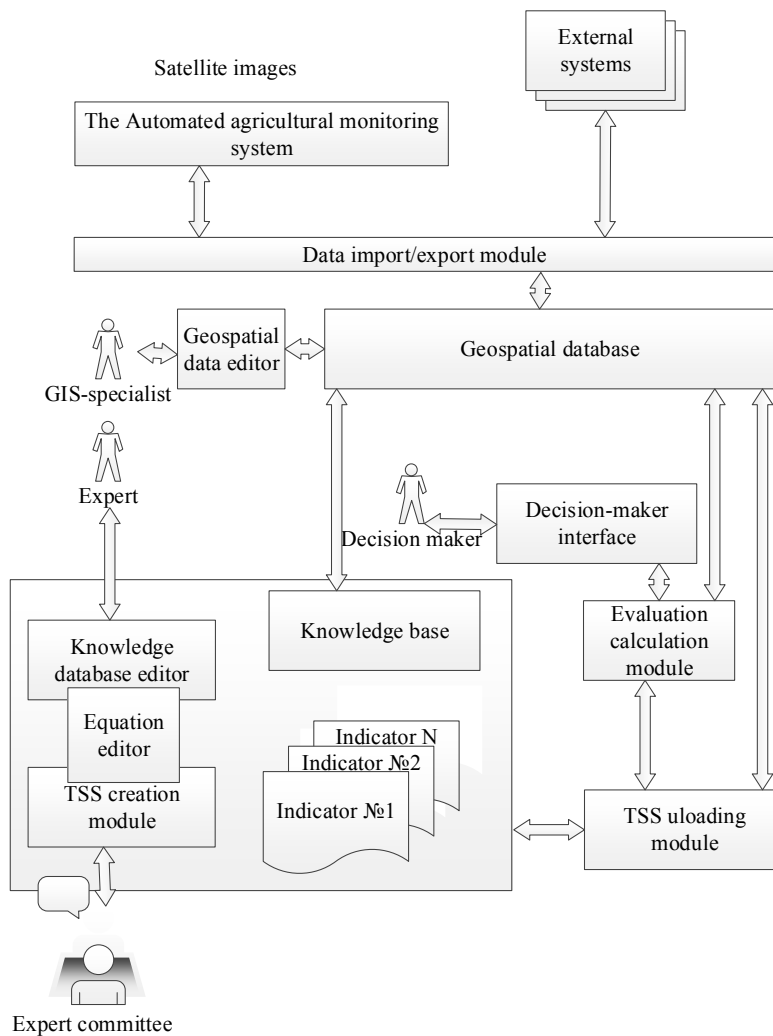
Satellite images

External systems

The Automated agricultural monitoring system

Data import/export module

Geospatial data editor

Geospatial database

GIS-specialist

Expert

Decision maker

Decision-maker interface

Knowledge base

Knowledge database editor

Evaluation calculation module

Equation editor

Indicator N

Indicator №2

Indicator №1

TSS creation module

TSS uloading module

Expert committee